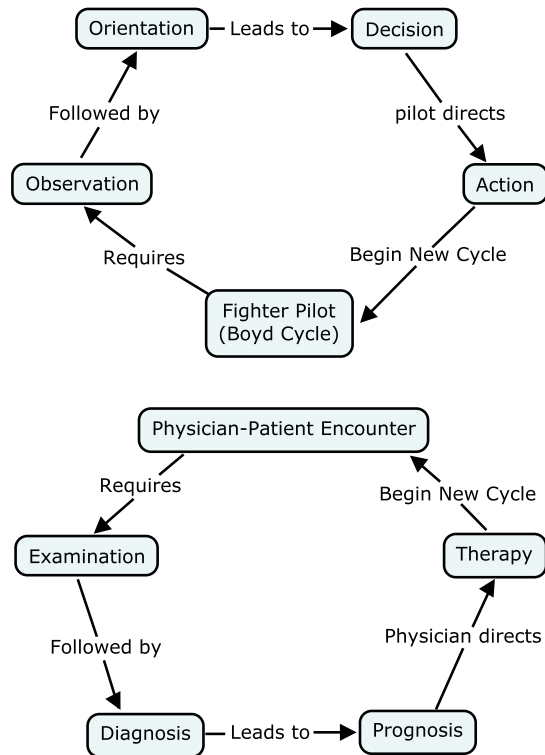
Orientation
Leads to
Decision
Followed by
pilot directs
Observation
Action
Requires
Begin New Cycle
Fighter Pilot (Boyd Cycle)

Physician-Patient Encounter
Requires
Begin New Cycle
Examination
Therapy
Followed by
Physician directs
Diagnosis
Leads to
Prognosis